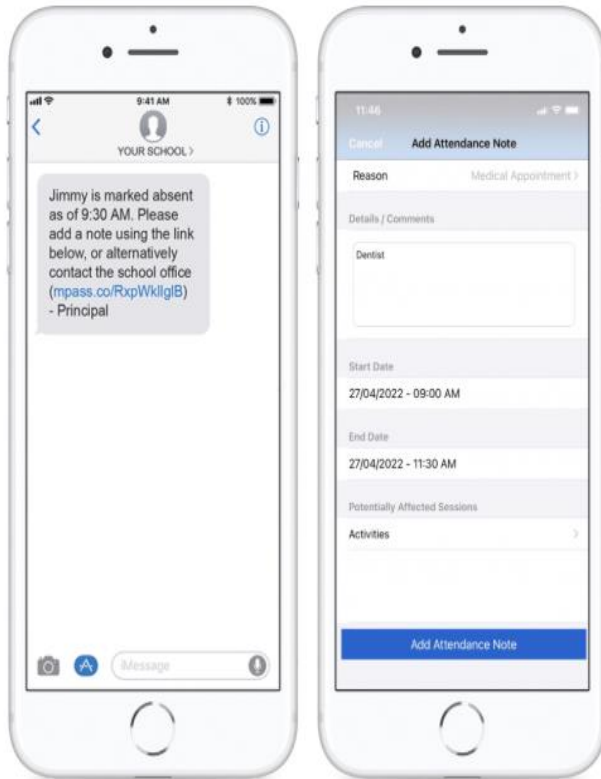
9:41 AM
100%
YOUR SCHOOL >

Jimmy is marked absent as of 9:30 AM. Please add a note using the link below, or alternatively contact the school office (mpass.co/RxpWkllglB) - Principal

iMessage

11:46
Cancel
Add Attendance Note
Reason
Medical Appointment >
Details / Comments
Dentist
Start Date
27/04/2022 - 09:00 AM
End Date
27/04/2022 - 11:30 AM
Potentially Affected Sessions
Activities
Add Attendance Note